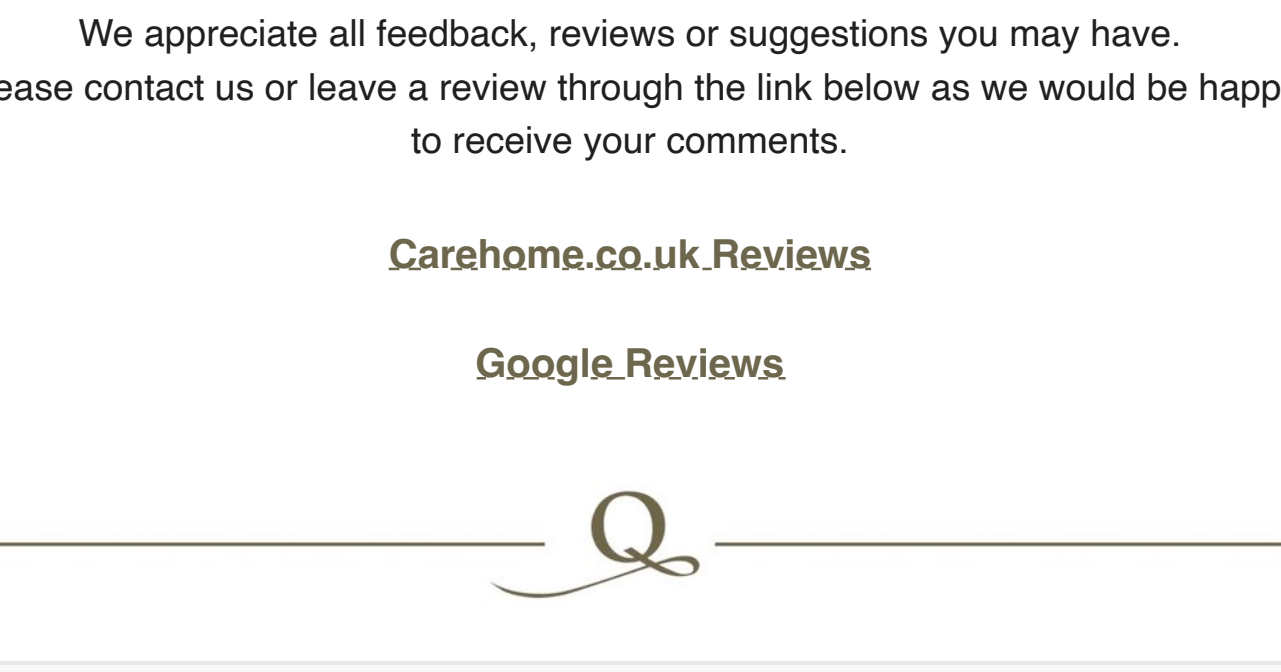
We appreciate all feedback, reviews or suggestions you may have. ease contact us or leave a review through the link below as we would be happ to receive your comments.

Carehome.co.uk Reviews

Google Reviews

Q